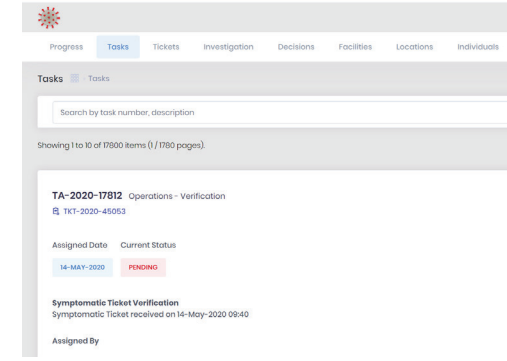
Progress Tasks Tickets Investigation Decisions Facilities Locations Individuals

Tasks Tasks

Search by task number, description

Showing 1 to 10 of 17800 items (1 / 1780 pages).

TA-2020-17812 Operations - Verification

TKT-2020-45053

Assigned Date Current Status

14-MAY-2020 PENDING

Symptomatic Ticket Verification

Symptomatic Ticket received on 14-May-2020 09:40

Assigned By